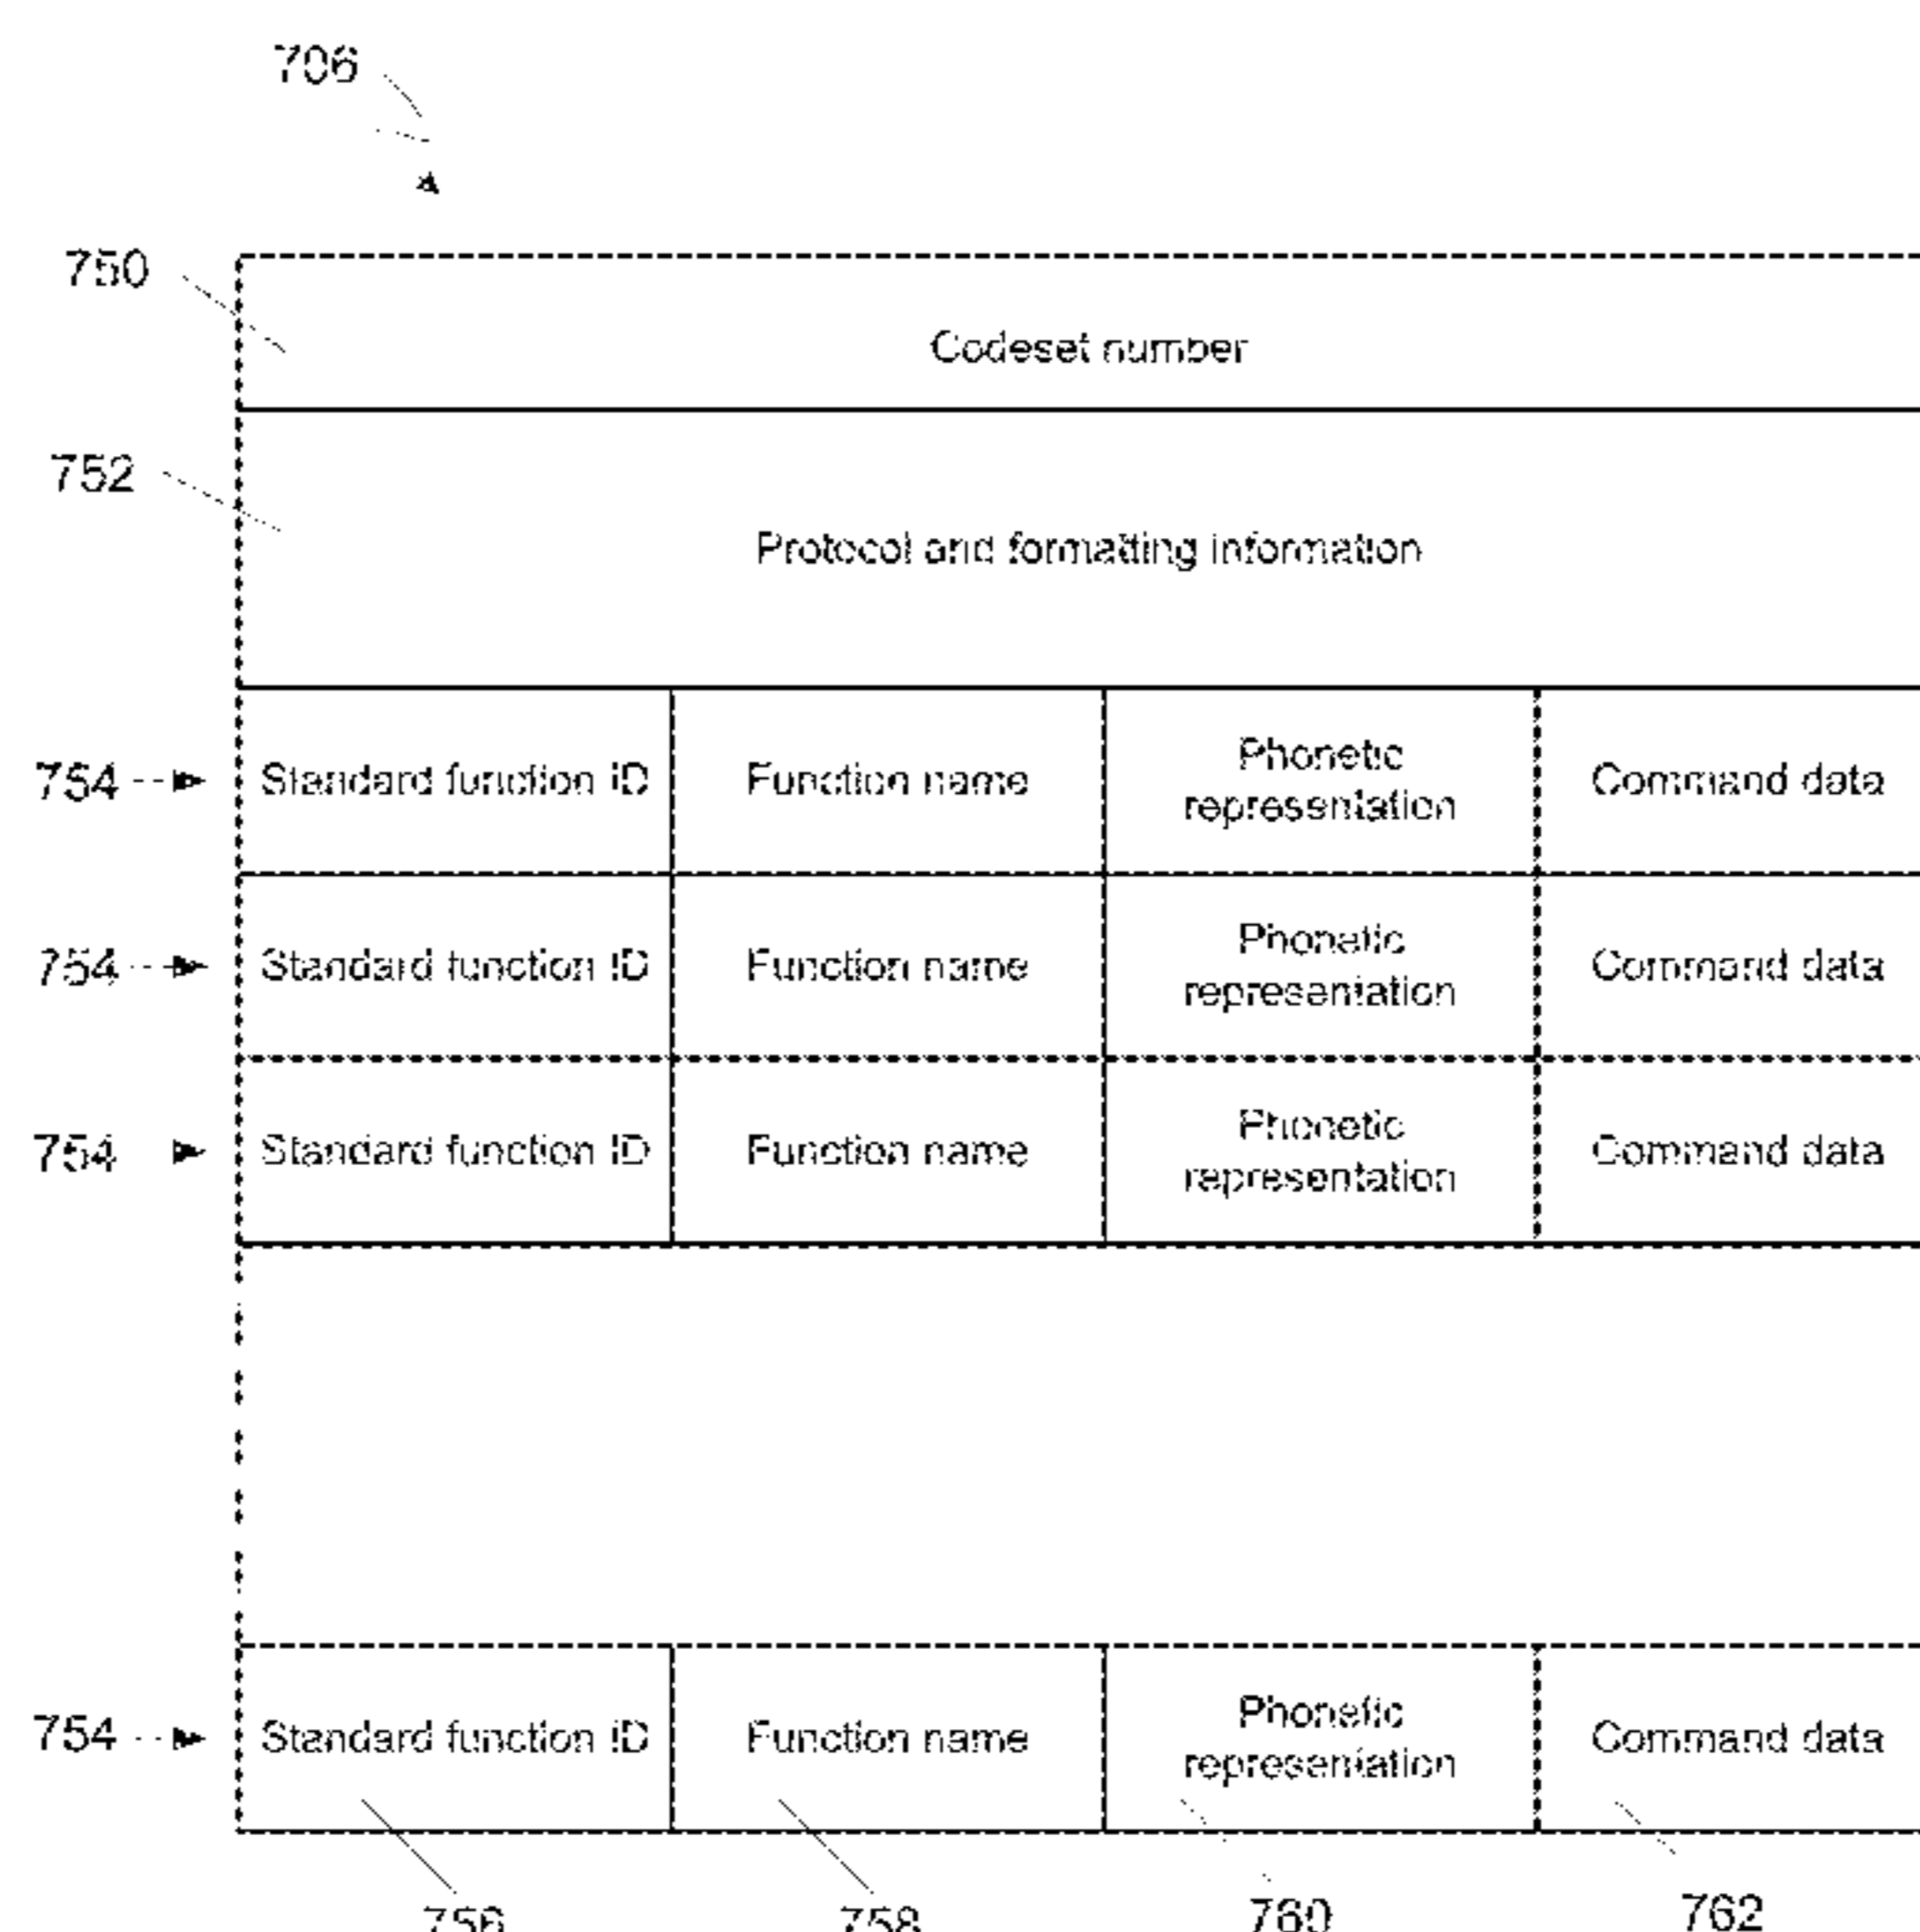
706

750

Codeset number

752

Protocol and formatting information

754

| Standard function ID | Function name | Phonetic representation | Command data |
|---|---|---|---|

754

| Standard function ID | Function name | Phonetic representation | Command data |
|---|---|---|---|

754

| Standard function ID | Function name | Phonetic representation | Command data |
|---|---|---|---|

754

| Standard function ID | Function name | Phonetic representation | Command data |
|---|---|---|---|

756 758 760 762